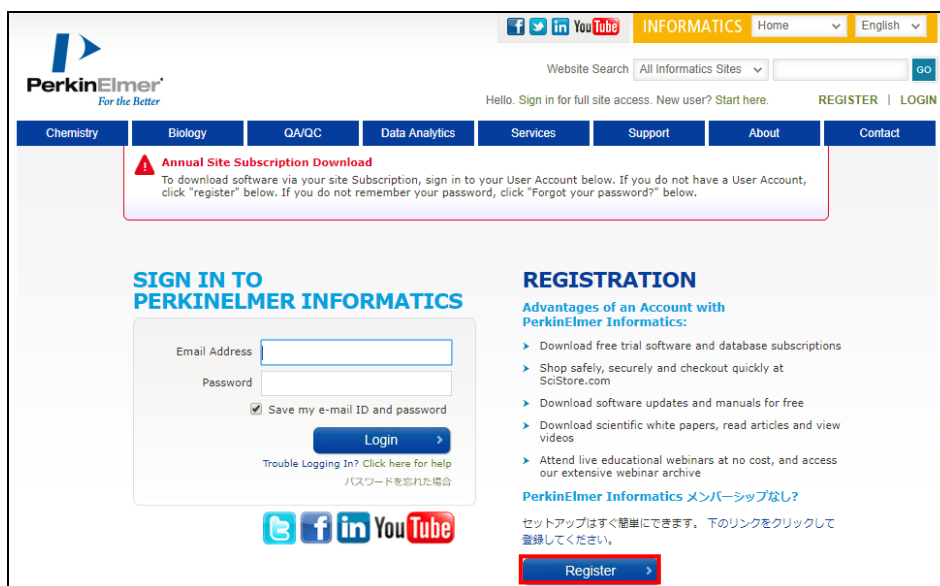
You Tube INFORMATICS Home English

PerkinElmer
For the Better

Website Search All Informatics Sites GO

Hello. Sign in for full site access. New user? Start here. REGISTER | LOGIN

Chemistry Biology QA/QC Data Analytics Services Support About Contact

Annual Site Subscription Download
To download software via your site Subscription, sign in to your User Account below. If you do not have a User Account, click "register" below. If you do not remember your password, click "Forgot your password?" below.

SIGN IN TO PERKINELMER INFORMATICS

Email Address
Password
Save my e-mail ID and password
Login
Trouble Logging In? Click here for help
パスワードを忘れた場合

You Tube

REGISTRATION

Advantages of an Account with PerkinElmer Informatics:

Download free trial software and database subscriptions
Shop safely, securely and checkout quickly at SciStore.com
Download software updates and manuals for free
Download scientific white papers, read articles and view videos
Attend live educational webinars at no cost, and access our extensive webinar archive

PerkinElmer Informatics メンバーシップなし?

セットアップはすぐ簡単にできます。 下のリンクをクリックして登録してください。

Register